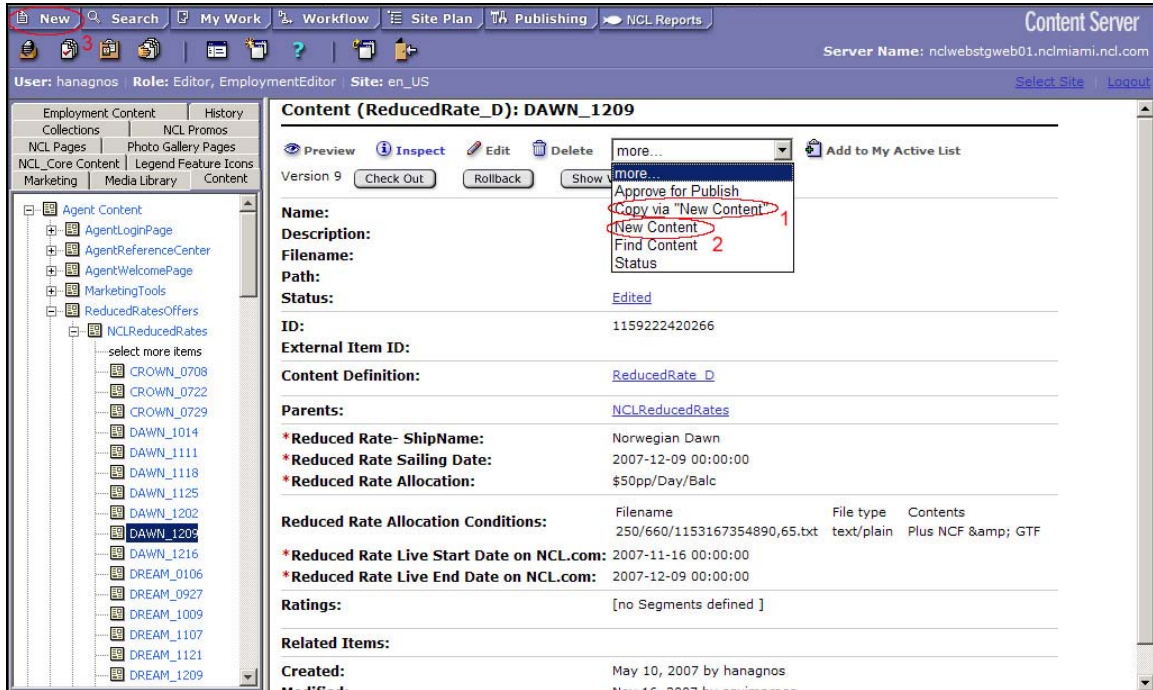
New | Search | My Work | Workflow | Site Plan | Publishing | NCL Reports

Content Server

3

Server Name: nclwebstgweb01.nclmiami.ncl.com

User: hanagnos | Role: Editor, EmploymentEditor | Site: en_US

Select Site | Logout

Employment Content | History
Collections | NCL Promos
NCL Pages | Photo Gallery Pages
NCL_Core Content | Legend Feature Icons
Marketing | Media Library | Content

Agent Content
AgentLoginPage
AgentReferenceCenter
AgentWelcomePage
MarketingTools
ReducedRatesOffers
NCLReducedRates
select more items
CROWN_0708
CROWN_0722
CROWN_0729
DAWN_1014
DAWN_1111
DAWN_1118
DAWN_1125
DAWN_1202
DAWN_1209
DAWN_1216
DREAM_0106
DREAM_0927
DREAM_1009
DREAM_1107
DREAM_1121
DREAM_1209

Content (ReducedRate_D): DAWN_1209

Preview | Inspect | Edit | Delete | more... | Add to My Active List

Version 9 | Check Out | Rollback | Show V

more...
Approve for Publish
Copy via "New Content" 1
New Content
Find Content 2
Status

| | |
|---|---|
| Name: | |
| Description: | |
| Filename: | |
| Path: | |
| Status: | Edited |
| ID: | 1159222420266 |
| External Item ID: | |
| Content Definition: | ReducedRate_D |
| Parents: | NCLReducedRates |
| *Reduced Rate- ShipName: | Norwegian Dawn |
| *Reduced Rate Sailing Date: | 2007-12-09 00:00:00 |
| *Reduced Rate Allocation: | $50pp/Day/Balc |
| Reduced Rate Allocation Conditions: | Filename 250/660/1153167354890,65.txt File type text/plain Contents Plus NCF &amp; GTF |
| *Reduced Rate Live Start Date on NCL.com: | 2007-11-16 00:00:00 |
| *Reduced Rate Live End Date on NCL.com: | 2007-12-09 00:00:00 |
| Ratings: | [no Segments defined ] |
| Related Items: | |
| Created: | May 10, 2007 by hanagnos |
| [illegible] | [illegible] |